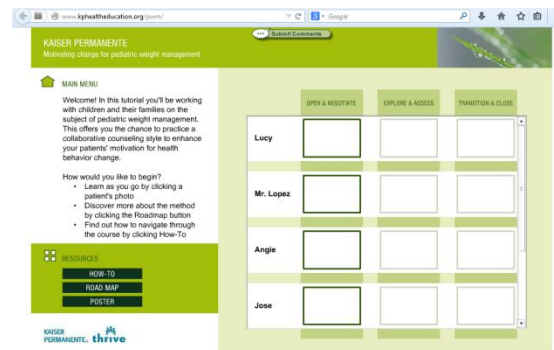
www.kphealtheducation.org/pwm/

Google

Submit Comments

KAISER PERMANENTE
Motivating change for pediatric weight management

MAIN MENU

Welcome! In this tutorial you'll be working with children and their families on the subject of pediatric weight management. This offers you the chance to practice a collaborative counseling style to enhance your patients' motivation for health behavior change.

How would you like to begin?
• Learn as you go by clicking a patient's photo
• Discover more about the method by clicking the Roadmap button
• Find out how to navigate through the course by clicking How-To

RESOURCES

HOW-TO
ROAD MAP
POSTER

KAISER PERMANENTE. thrive

| | OPEN & NEGOTIATE | EXPLORE & ASSESS | TRANSITION & CLOSE |
|---|---|---|---|
| Lucy | | | |
| Mr. Lopez | | | |
| Angie | | | |
| Jose | | | |